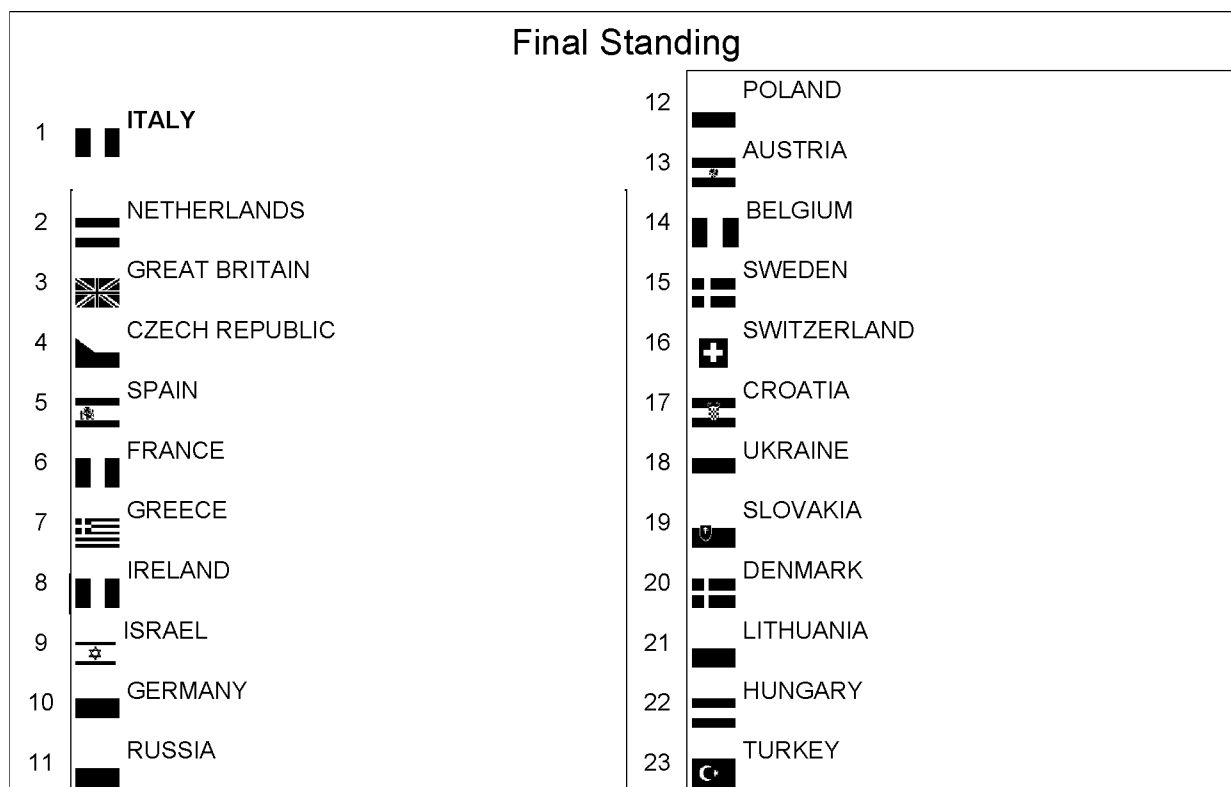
Final Standing

1 ITALY

2 NETHERLANDS

3 GREAT BRITAIN

4 CZECH REPUBLIC

5 SPAIN

6 FRANCE

7 GREECE

8 IRELAND

9 ISRAEL

10 GERMANY

11 RUSSIA

12 POLAND

13 AUSTRIA

14 BELGIUM

15 SWEDEN

16 SWITZERLAND

17 CROATIA

18 UKRAINE

19 SLOVAKIA

20 DENMARK

21 LITHUANIA

22 HUNGARY

23 TURKEY